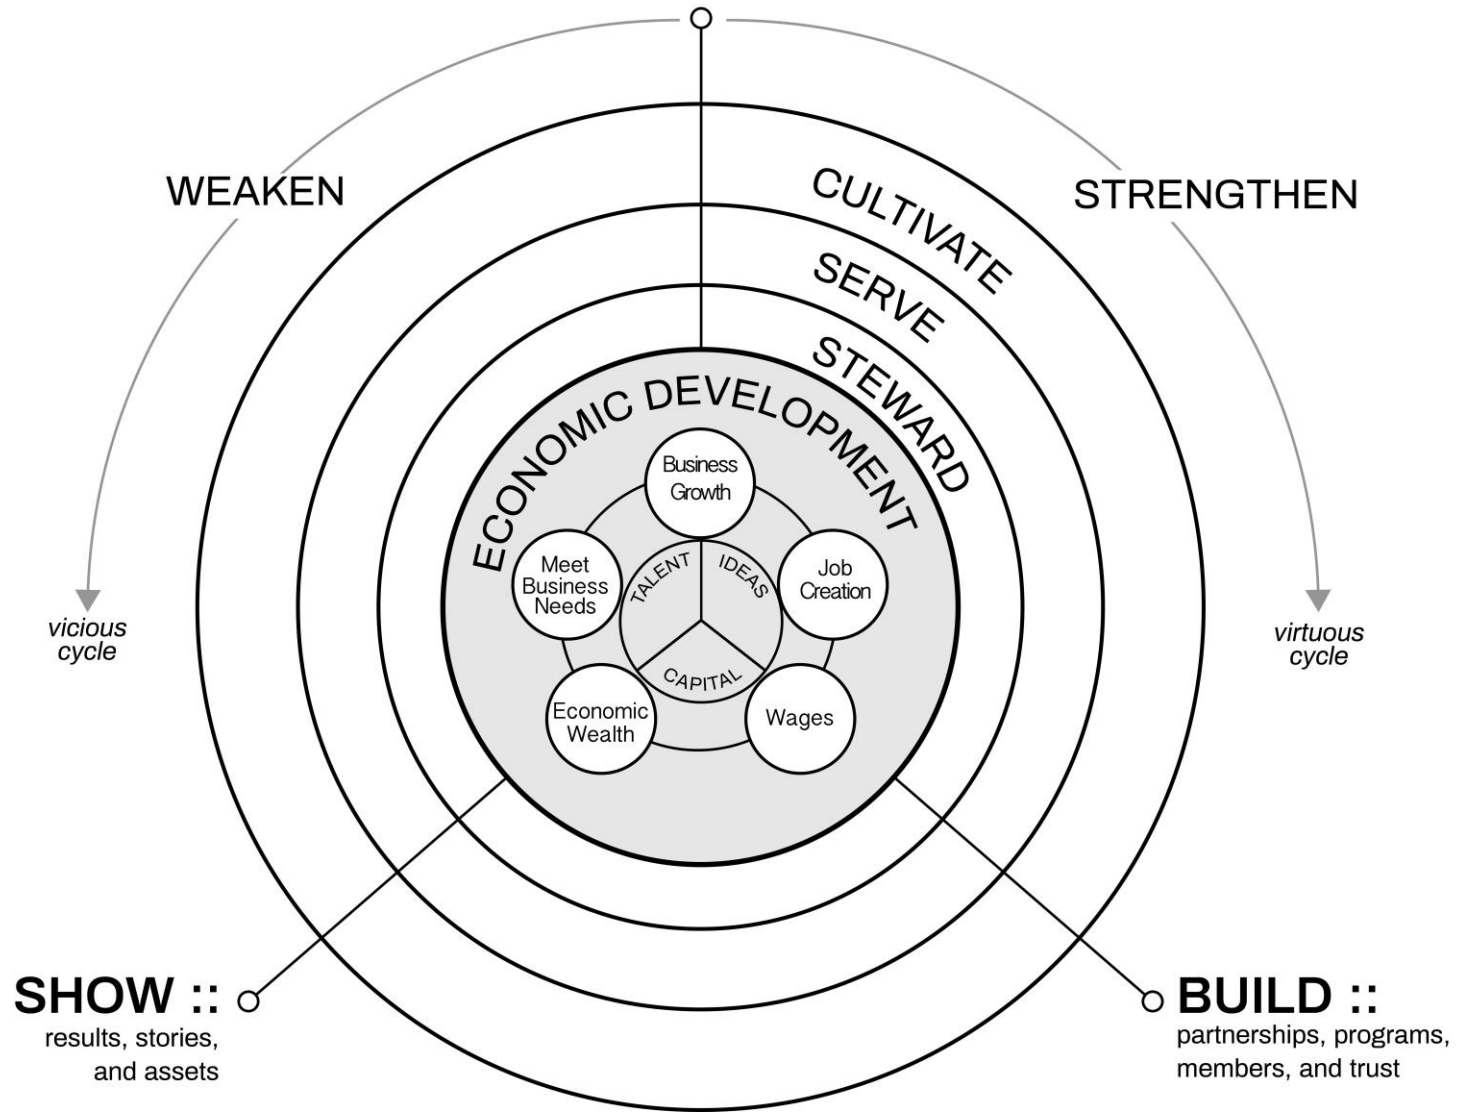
WEAKEN

CULTIVATE

STRENGTHEN

SERVE

STEWARD

ECONOMIC DEVELOPMENT

Business Growth

Meet Business Needs

Job Creation

TALENT

IDEAS

CAPITAL

Economic Wealth

Wages

vicious cycle

virtuous cycle

SHOW ::
results, stories, and assets

BUILD ::
partnerships, programs, members, and trust